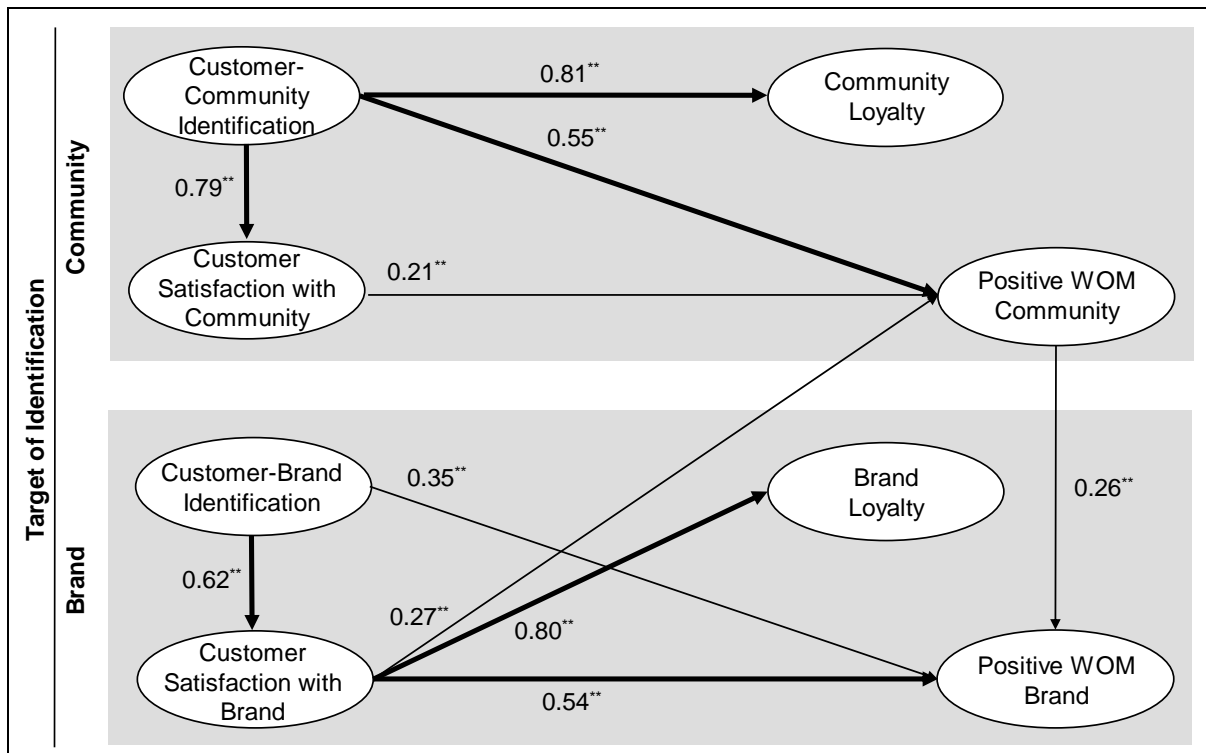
Target of Identification

Community

Customer-Community Identification

$0.81^{**}$

Community Loyalty

$0.55^{**}$

$0.79^{**}$

Customer Satisfaction with Community

$0.21^{**}$

Positive WOM Community

Brand

Customer-Brand Identification

$0.35^{**}$

Brand Loyalty

$0.26^{**}$

$0.62^{**}$

$0.27^{**}$

$0.80^{**}$

Customer Satisfaction with Brand

$0.54^{**}$

Positive WOM Brand